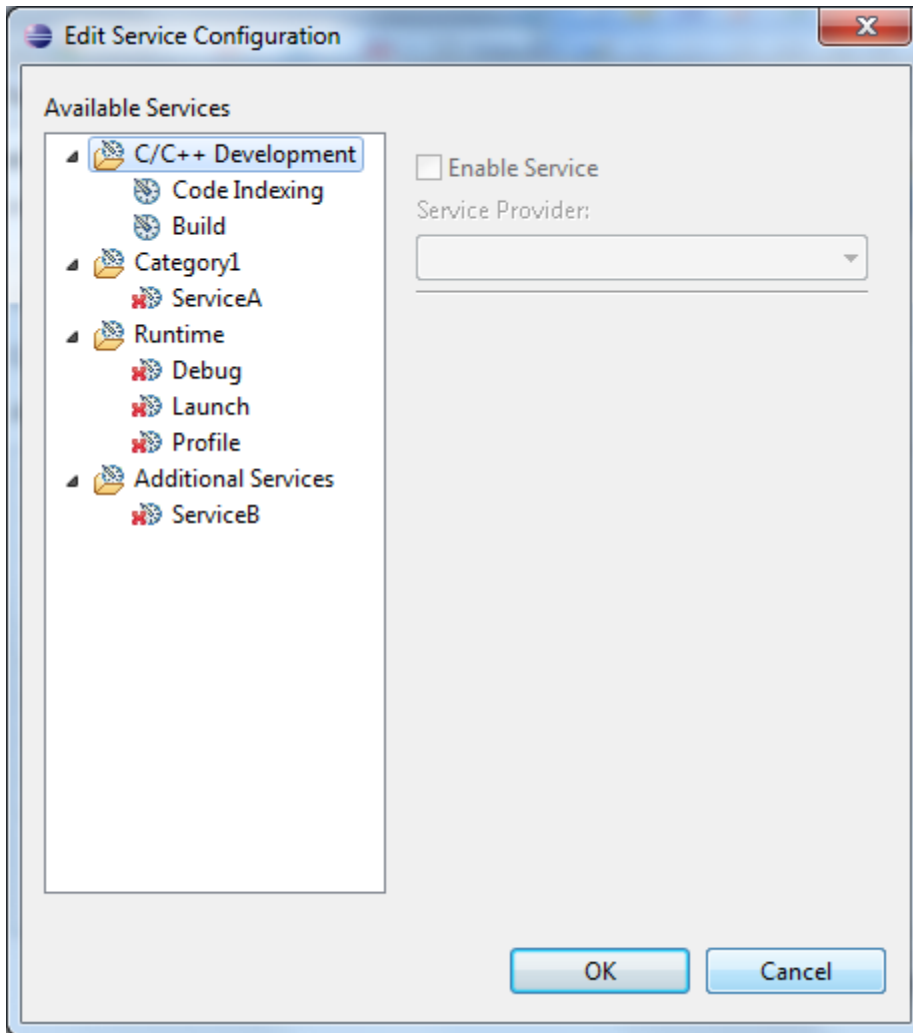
Edit Service Configuration

Available Services

C/C++ Development
Code Indexing
Build
Category1
ServiceA
Runtime
Debug
Launch
Profile
Additional Services
ServiceB

Enable Service
Service Provider:

OK
Cancel